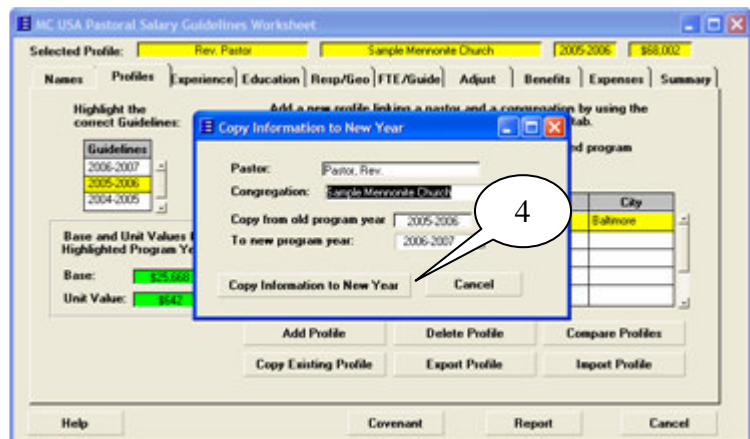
MC USA Pastoral Salary Guidelines Worksheet

Selected Profile: Rev. Pastor | Sample Mennonite Church | 2005-2006 | $68,002

Names | Profiles | Experience | Education | Resp/Geo | FTE/Guide | Adjust | Benefits | Expenses | Summary

Highlight the correct Guidelines:

Add a new profile linking a pastor and a congregation by using the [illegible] tab.

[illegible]ed program

| Guidelines |
|---|
| 2006-2007 |
| 2005-2006 |
| 2004-2005 |

Base and Unit Values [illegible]
Highlighted Program Ye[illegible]

Base: $25,668

Unit Value: $642

| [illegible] | City |
|---|---|
| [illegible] | Baltimore |

Copy Information to New Year

Pastor: Pastor, Rev.

Congregation: Sample Mennonite Church

Copy from old program year 2005-2006

To new program year: 2006-2007

4

Copy Information to New Year | Cancel

Add Profile | Delete Profile | Compare Profiles

Copy Existing Profile | Export Profile | Import Profile

Help | Covenant | Report | Cancel